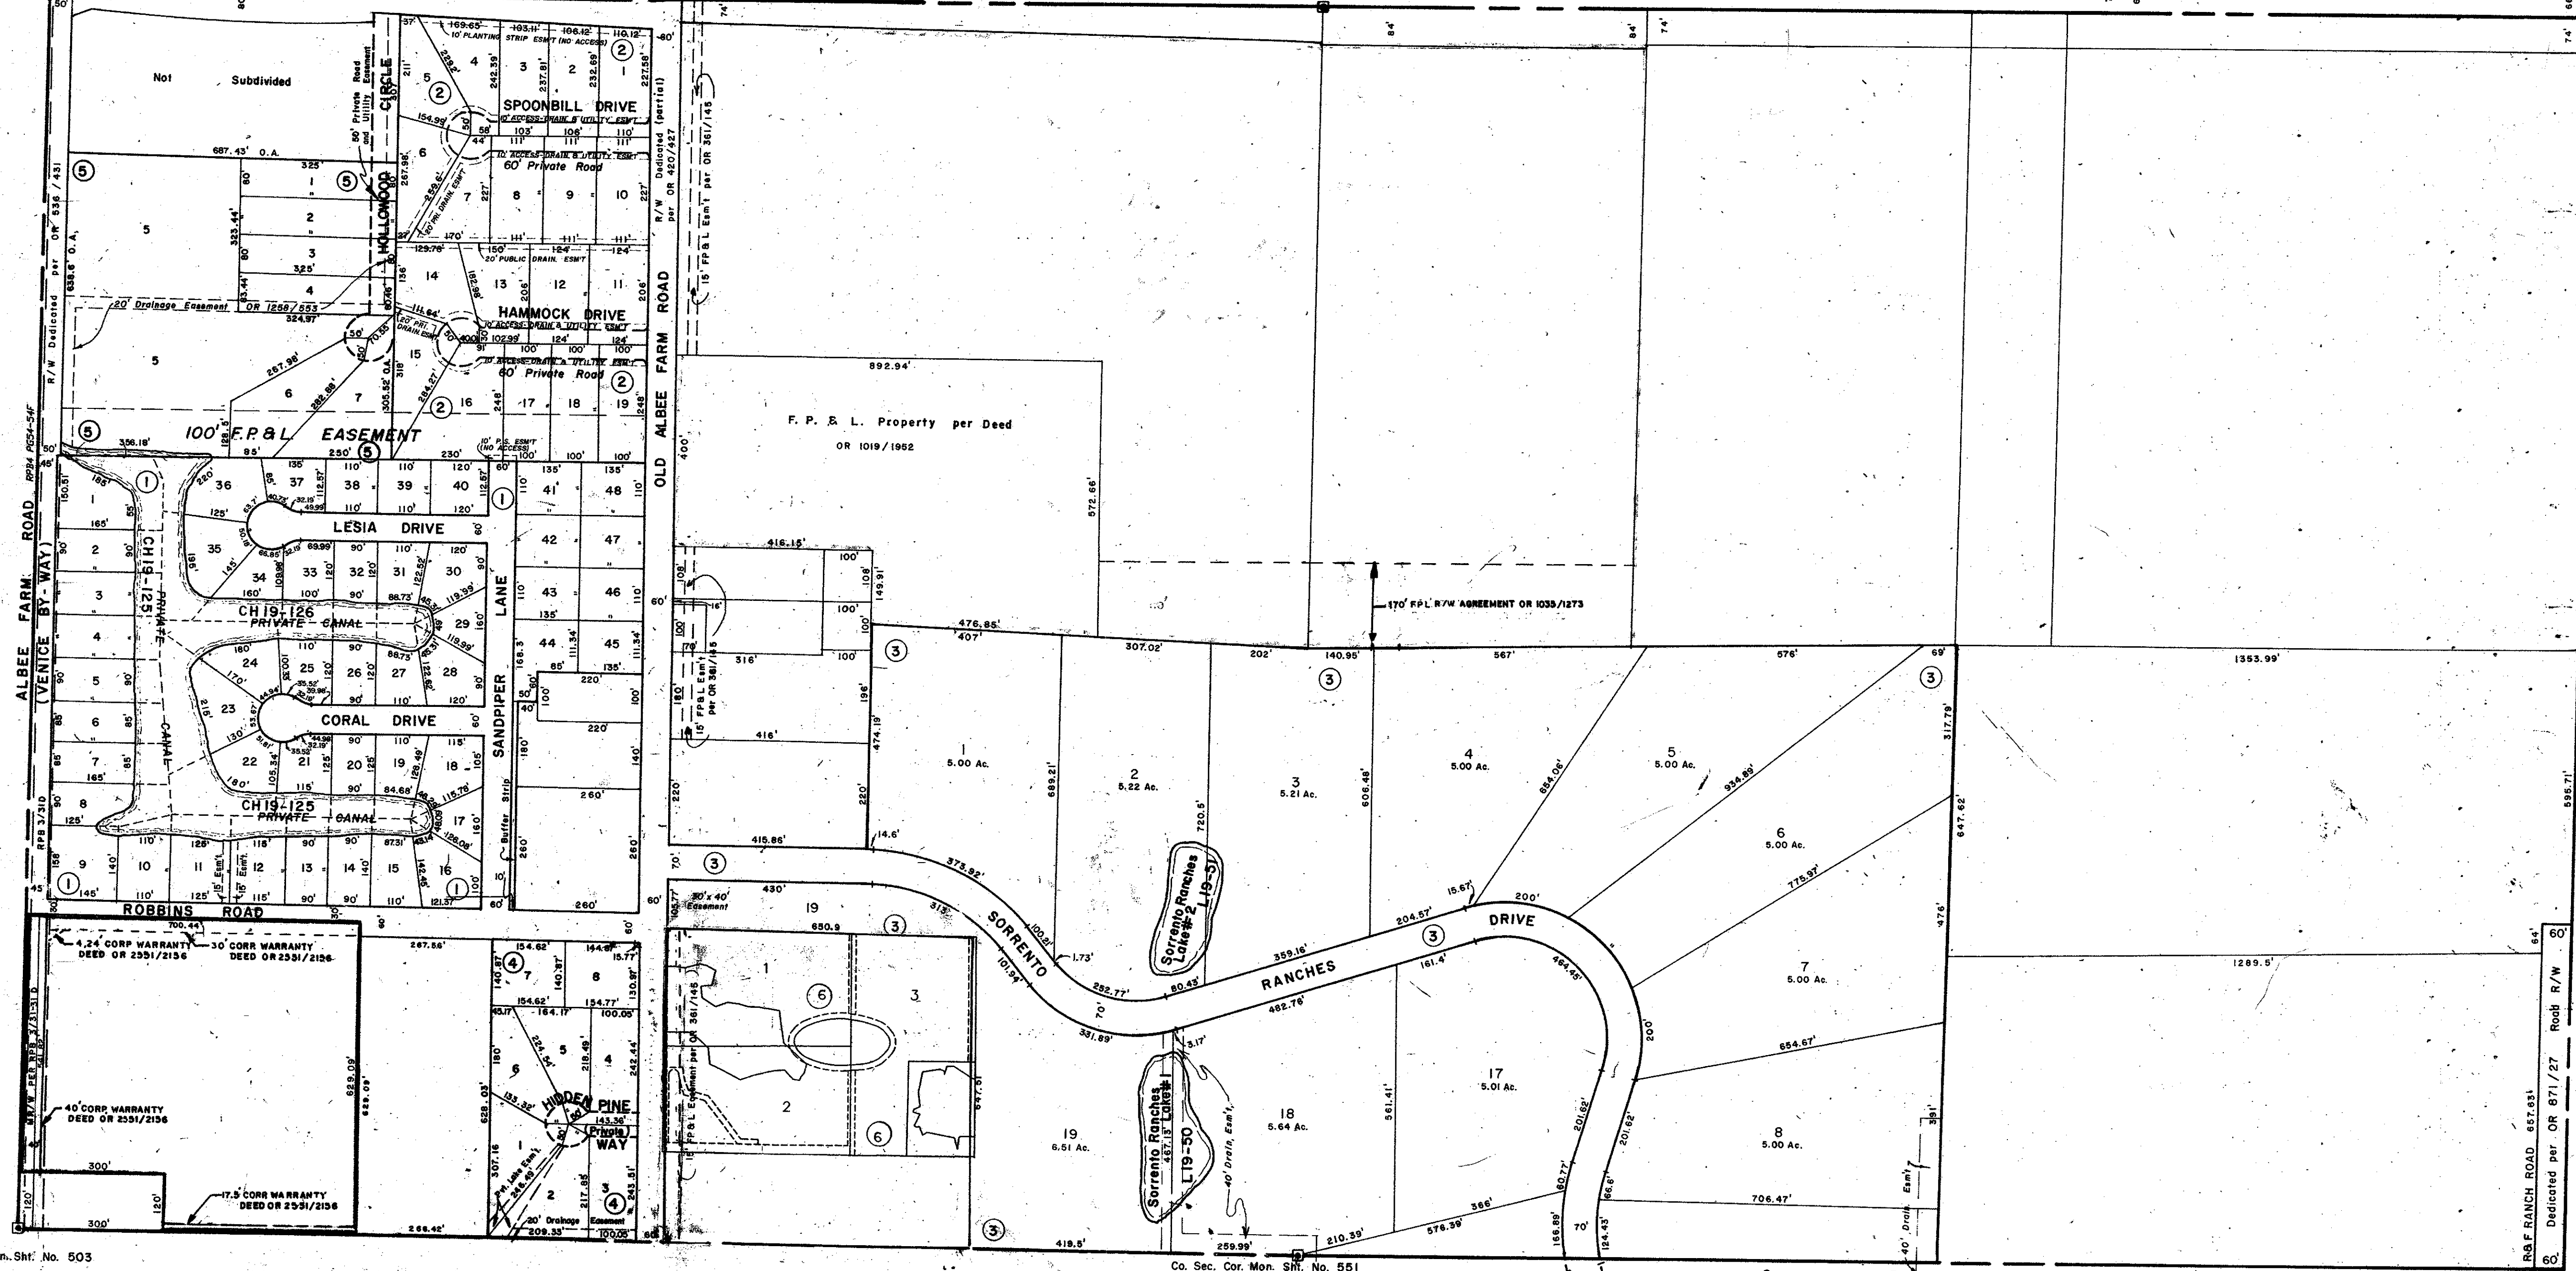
Not Subdivided

HOLLOWOOD CIRCLE

50' Private Road and Utility Easement

SPOONBILL DRIVE

10' PLANTING STRIP ESM'T (NO ACCESS)

10' ACCESS-DRAIN & UTILITY ESM'T

60' Private Road

20' PUBLIC DRAIN. ESM'T

HAMMOCK DRIVE

20' Drainage Easement OR 1259/553

687.43' O.A.

R/W Dedicated per OR 536/431

R/W Dedicated (partial) per OR 420/427

15' FP&L Esm't per OR 361/145

OLD ALBEE FARM ROAD

100' F.P.&L. EASEMENT

F. P. & L. Property per Deed OR 1019/1952

892.94'

572.66'

170' FPL R/W AGREEMENT OR 1035/1273

LESIA DRIVE

CORAL DRIVE

CH19-126 PRIVATE CANAL

CH19-125 PRIVATE CANAL

CH19-125 PRIVATE CANAL

SANDPIPER LANE

Buffer Strip

ALBEE FARM ROAD (VENICE BY-WAY)

RPB 3/310

ROBBINS ROAD

4.24' CORP WARRANTY DEED OR 2331/2156

30' CORR WARRANTY DEED OR 2331/2156

40' CORP. WARRANTY DEED OR 2331/2156

17.5' CORR WARRANTY DEED OR 2331/2156

HIDDEN PINE WAY (Private)

20' Drainage Easement

SORRENTO RANCHES DRIVE

Sorrento Ranches Lake #2 L19-51

Sorrento Ranches Lake #1 L19-50

40' Drain. Esm't

1 5.00 Ac.

2 5.22 Ac.

3 5.21 Ac.

4 5.00 Ac.

5 5.00 Ac.

6 5.00 Ac.

7 5.00 Ac.

8 5.00 Ac.

17 5.01 Ac.

18 5.64 Ac.

19 6.51 Ac.

R&F RANCH ROAD 657.83' Dedicated per OR 871/27 Road R/W

1353.99'

1289.5'

595.71'

n. Sht. No. 503

Co. Sec. Cor. Mon. Sht. No. 551